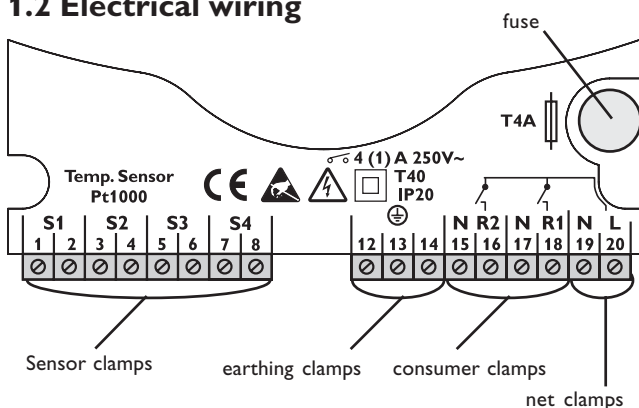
1.2 Electrical wiring

fuse

T4A

Temp. Sensor
Pt1000

CE

4 (1) A 250V~
T40
IP20

S1 S2 S3 S4
1 2 3 4 5 6 7 8

12 13 14

N R2 N R1 N L
15 16 17 18 19 20

Sensor clamps

earthing clamps

consumer clamps

net clamps